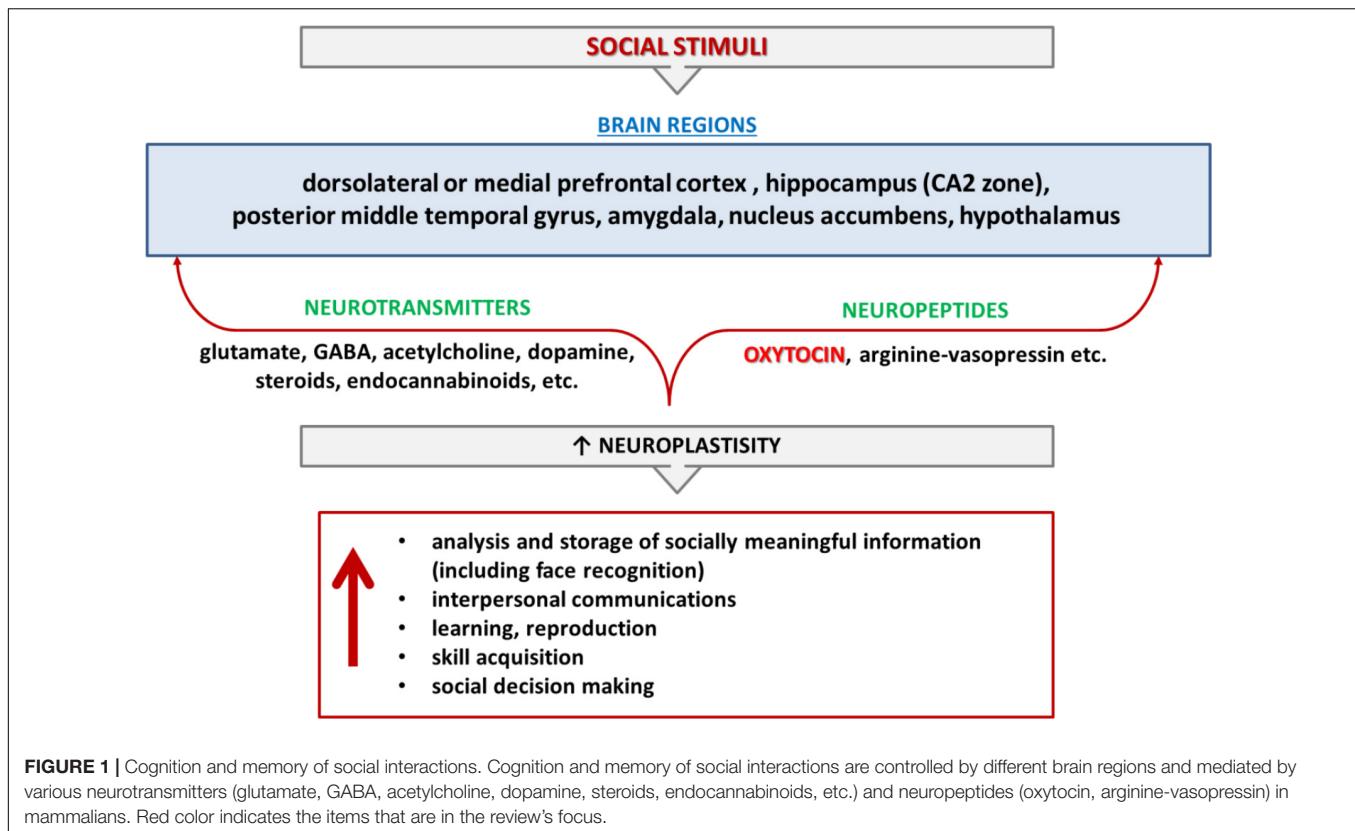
SOCIAL STIMULI

BRAIN REGIONS

dorsolateral or medial prefrontal cortex , hippocampus (CA2 zone), posterior middle temporal gyrus, amygdala, nucleus accumbens, hypothalamus

NEUROTRANSMITTERS

glutamate, GABA, acetylcholine, dopamine, steroids, endocannabinoids, etc.

NEUROPEPTIDES

OXYTOCIN, arginine-vasopressin etc.

↑ NEUROPLASTISITY

- analysis and storage of socially meaningful information (including face recognition)
- interpersonal communications
- learning, reproduction
- skill acquisition
- social decision making

FIGURE 1 | Cognition and memory of social interactions. Cognition and memory of social interactions are controlled by different brain regions and mediated by various neurotransmitters (glutamate, GABA, acetylcholine, dopamine, steroids, endocannabinoids, etc.) and neuropeptides (oxytocin, arginine-vasopressin) in mammalians. Red color indicates the items that are in the review's focus.